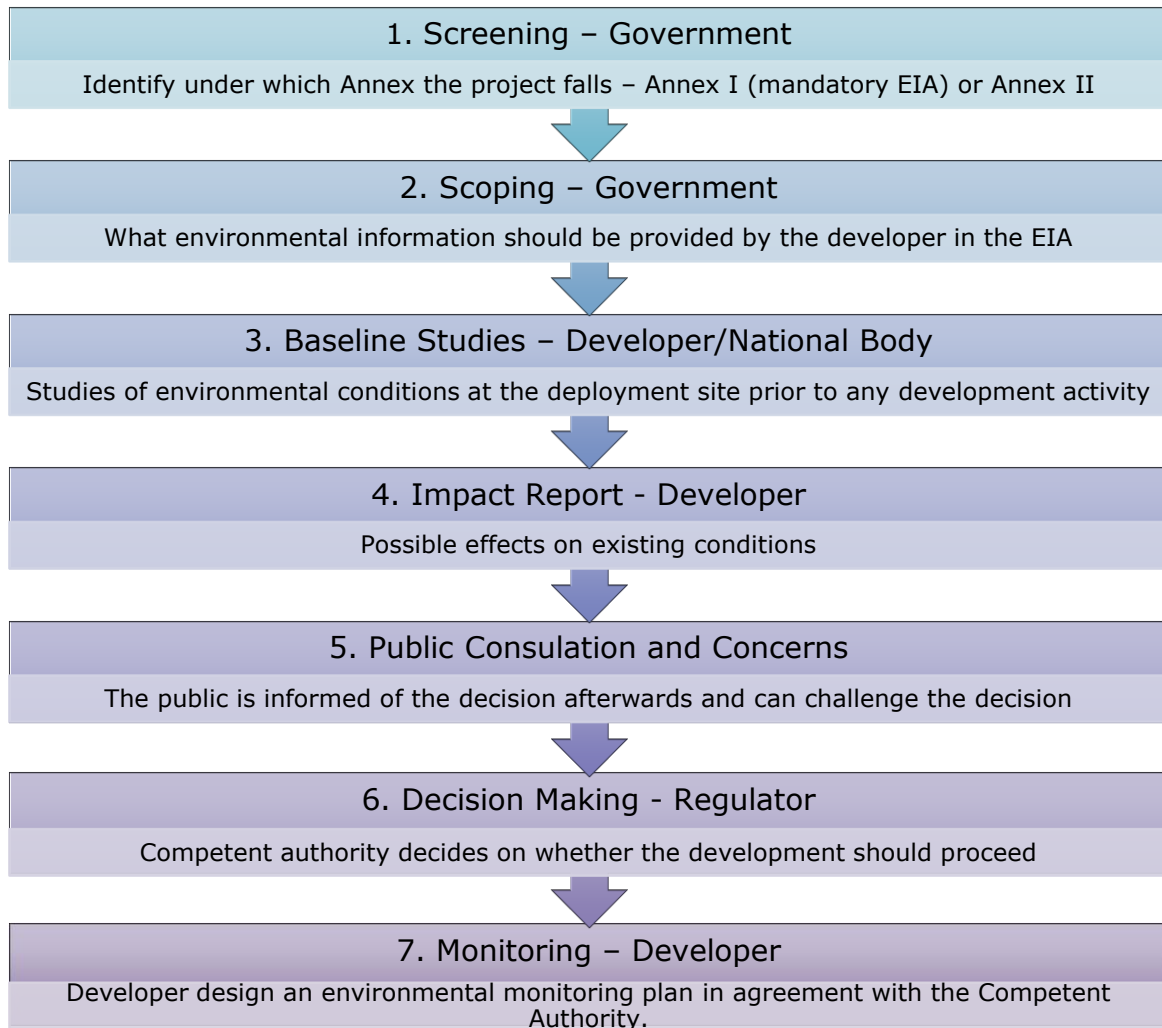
1. Screening – Government

Identify under which Annex the project falls – Annex I (mandatory EIA) or Annex II

2. Scoping – Government

What environmental information should be provided by the developer in the EIA

3. Baseline Studies – Developer/National Body

Studies of environmental conditions at the deployment site prior to any development activity

4. Impact Report - Developer

Possible effects on existing conditions

5. Public Consulation and Concerns

The public is informed of the decision afterwards and can challenge the decision

6. Decision Making - Regulator

Competent authority decides on whether the development should proceed

7. Monitoring – Developer

Developer design an environmental monitoring plan in agreement with the Competent Authority.